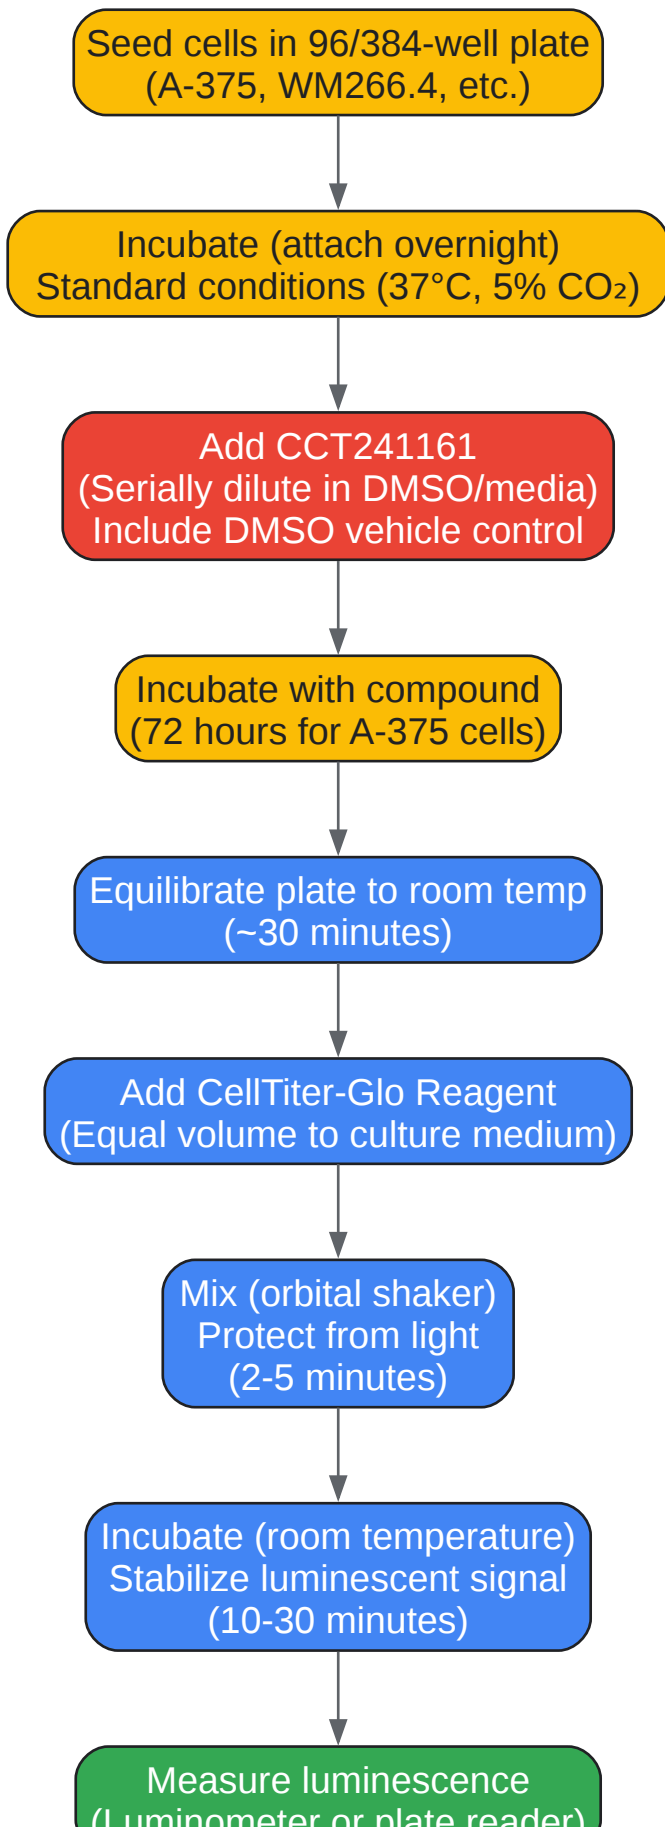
Seed cells in 96/384-well plate
(A-375, WM266.4, etc.)

Incubate (attach overnight)
Standard conditions (37°C, 5% $CO_2$)

Add CCT241161
(Serially dilute in DMSO/media)
Include DMSO vehicle control

Incubate with compound
(72 hours for A-375 cells)

Equilibrate plate to room temp
(~30 minutes)

Add CellTiter-Glo Reagent
(Equal volume to culture medium)

Mix (orbital shaker)
Protect from light
(2-5 minutes)

Incubate (room temperature)
Stabilize luminescent signal
(10-30 minutes)

Measure luminescence
(Luminometer or plate reader)